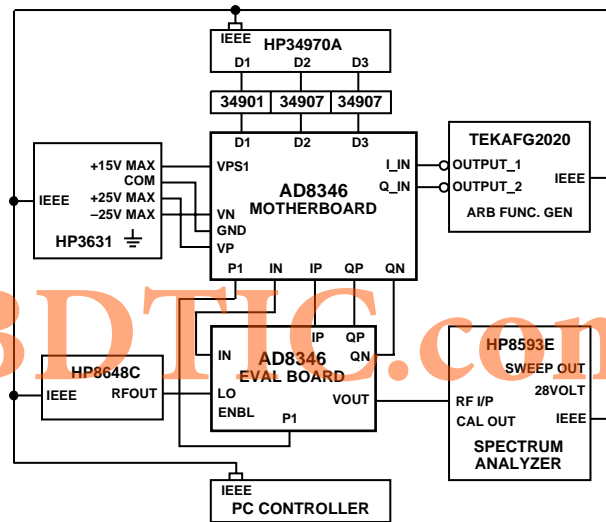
IEEE
HP34970A
D1 D2 D3
34901 34907 34907
D1 D2 D3

+15V MAX
COM
IEEE
+25V MAX
–25V MAX
HP3631

VPS1
VN
GND
VP
AD8346
MOTHERBOARD
I_IN
Q_IN
P1 IN IP QP QN

TEKAFG2020
OUTPUT_1
OUTPUT_2
IEEE
ARB FUNC. GEN

3DTIC.com

HP8648C
IEEE
RFOUT

IP QP
IN
QN
AD8346
EVAL BOARD
LO
ENBL
VOUT
P1

HP8593E
SWEEP OUT
28VOLT
RF I/P
CAL OUT
IEEE
SPECTRUM
ANALYZER

IEEE
PC CONTROLLER